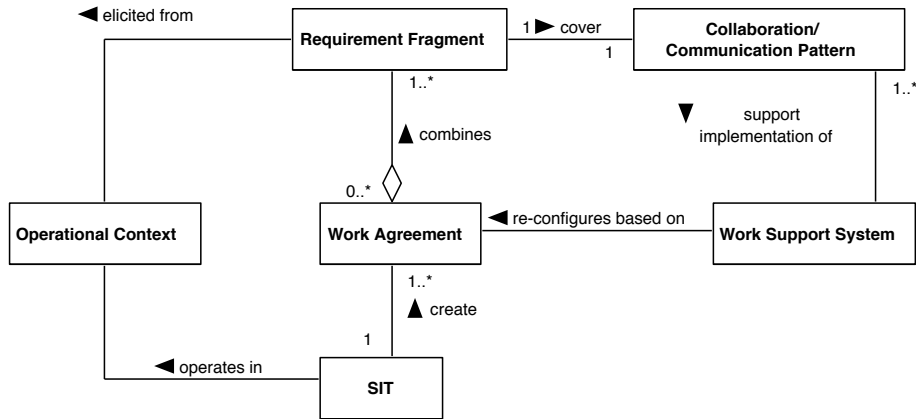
◀ elicited from

Requirement Fragment

1 ▶ cover

1

Collaboration/ Communication Pattern

1..*

1..*

▼ support implementation of

▲ combines

0..*

Operational Context

Work Agreement

◀ re-configures based on

Work Support System

1..*

▲ create

1

◀ operates in

SIT